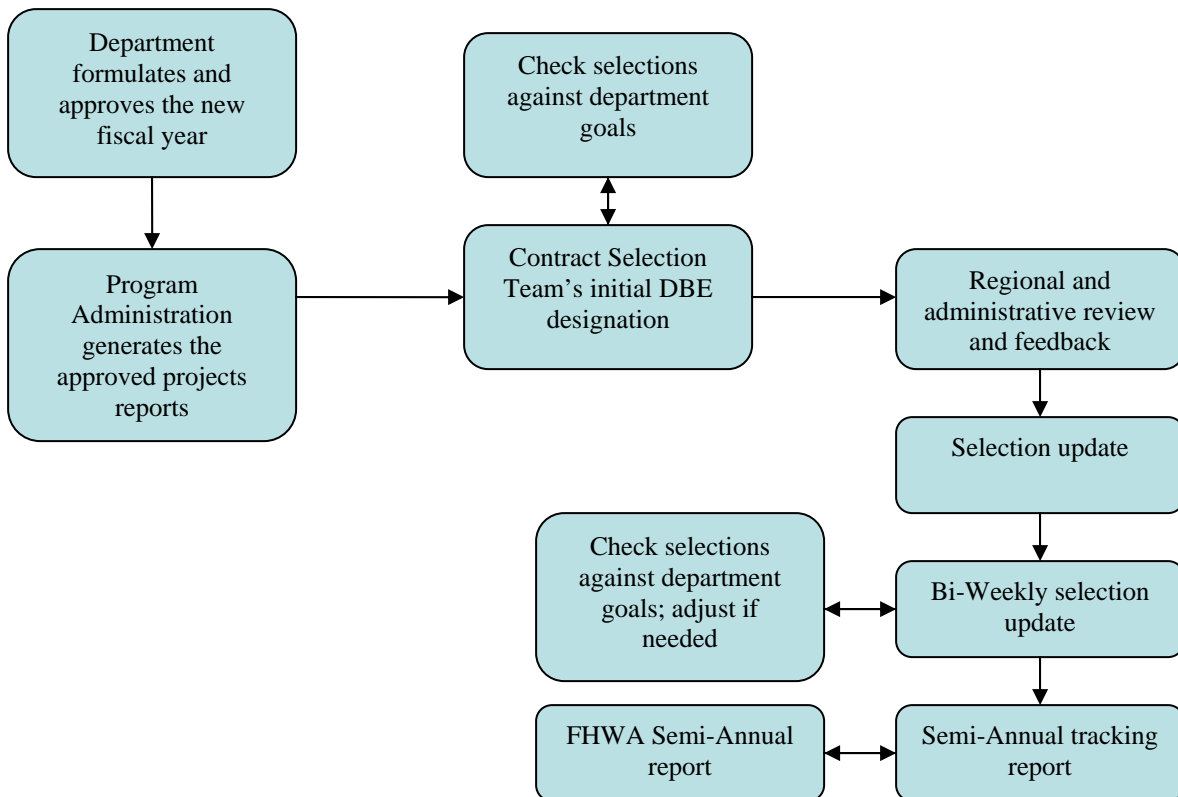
Department formulates and approves the new fiscal year

Program Administration generates the approved projects reports

Check selections against department goals

Contract Selection Team’s initial DBE designation

Regional and administrative review and feedback

Selection update

Check selections against department goals; adjust if needed

Bi-Weekly selection update

FHWA Semi-Annual report

Semi-Annual tracking report